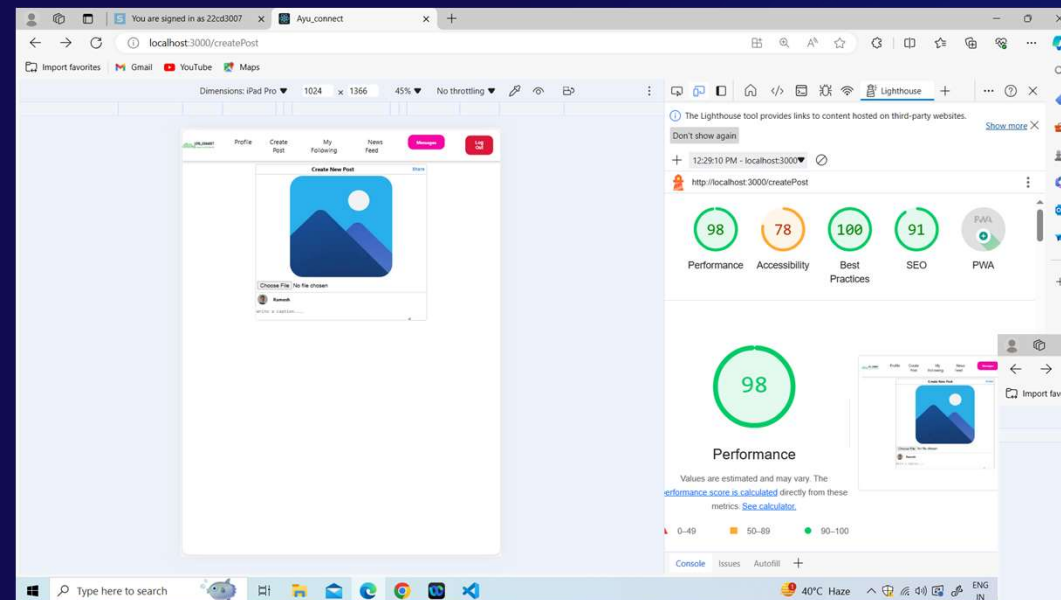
You are signed in as 22cd3007

Ayu_connect

localhost:3000/createPost

Import favorites Gmail YouTube Maps

Dimensions: iPad Pro ▼ 1024 x 1366 45% ▼ No throttling ▼

Profile Create Post My Following News Feed Messages Log Out

Create New Post Share

Choose File No file chosen

Ramesh

Write a caption...

Lighthouse

The Lighthouse tool provides links to content hosted on third-party websites. Show more

Don't show again

12:29:10 PM - localhost:3000

http://localhost:3000/createPost

98 Performance

78 Accessibility

100 Best Practices

91 SEO

PWA

98

Performance

Values are estimated and may vary. The erformance score is calculated directly from these metrics. See calculator.

0–49 50–89 90–100

Console Issues Autofill

Import fav

Type here to search

40°C Haze ENG IN